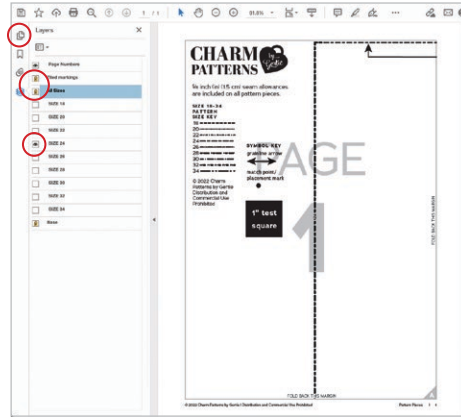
1 / 1 91.8%

Layers

Page Numbers
Tiled markings
All Sizes
SIZE 14
SIZE 20
SIZE 22
SIZE 24
SIZE 26
SIZE 28
SIZE 30
SIZE 32
SIZE 34
Base

CHARM PATTERNS by Gertie

⅝ inch (or 1.5 cm) seam allowances are included on all pattern pieces.

SIZE 18-34 PATTERN SIZE KEY
18
20
22
24
26
28
30
32
34

SYMBOL KEY
grainline arrow
notch point/ placement mark

© 2022 Charm Patterns by Gertie Distribution and Commercial Use Prohibited

1" test square

PAGE 1

FOLD BACK THIS MARGIN

FOLD BACK THIS MARGIN

© 2022 Charm Patterns by Gertie | Distribution and Commercial Use Prohibited

Pattern Pieces 1